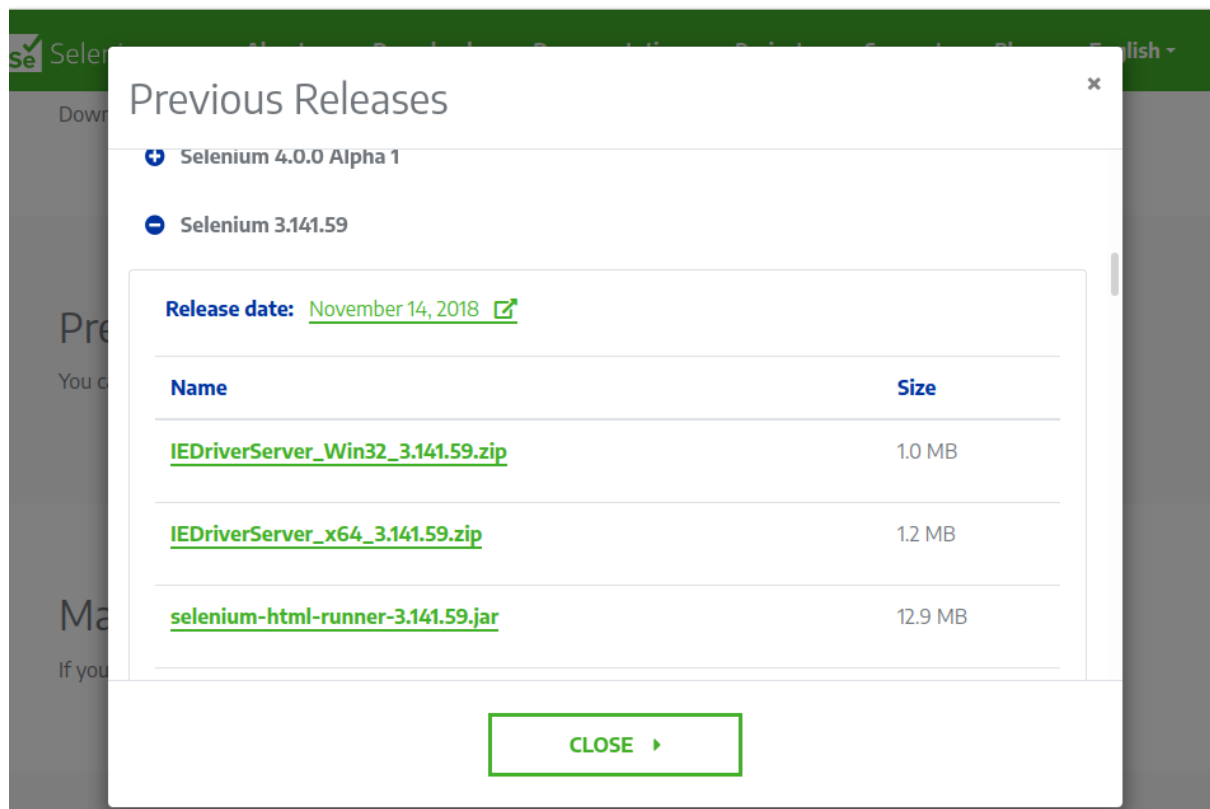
Se Selen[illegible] English

Down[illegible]

Pre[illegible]

You c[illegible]

Ma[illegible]

If you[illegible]

Previous Releases

×

Selenium 4.0.0 Alpha 1

Selenium 3.141.59

Release date: November 14, 2018

| Name | Size |
|---|---|
| IEDriverServer_Win32_3.141.59.zip | 1.0 MB |
| IEDriverServer_x64_3.141.59.zip | 1.2 MB |
| selenium-html-runner-3.141.59.jar | 12.9 MB |

CLOSE